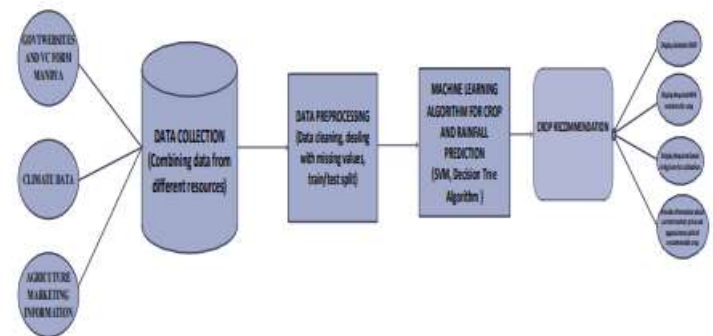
GOVT WEBSITES AND VC FORM MANDYA

CLIMATE DATA

AGRICULTURE MARKETING INFORMATION

DATA COLLECTION (Combining data from different resources)

DATA PREPROCESSING (Data cleaning, dealing with missing values, train/test split)

MACHINE LEARNING ALGORITHM FOR CROP AND RAINFALL PREDICTION (SVM, Decision Tree Algorithm)

CROP RECOMMENDATION

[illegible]

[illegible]

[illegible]

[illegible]